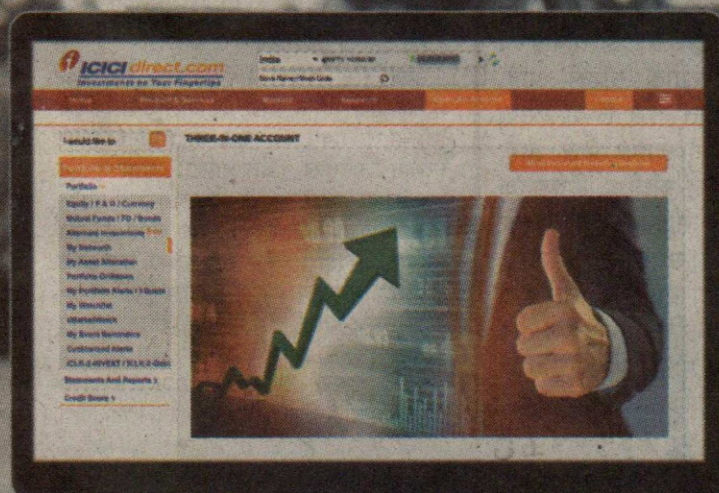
ICICI direct.com
Investments on Your Fingertips

India

Stock Name / Stock Code

Home

Markets

Research

I would like to

THREE-IN-ONE ACCOUNT

Portfolio & Statements

Portfolio

Equity / F & O / Currency

Mutual Funds / FD / Bonds

Alternate Investments

My Networth

My Asset Allocation

Portfolio Dividends

My Portfolio Alerts / Tracker

My Securities

Watchlist

My Stock Reminders

Customized Alerts

Statements And Reports

Credit Score